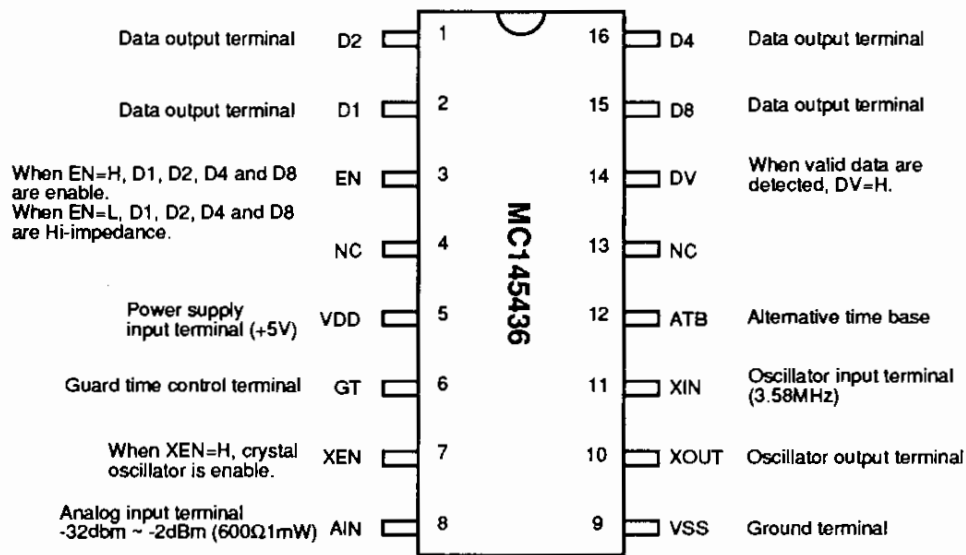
Data output terminal D2 1
Data output terminal D1 2
When EN=H, D1, D2, D4 and D8 are enable. When EN=L, D1, D2, D4 and D8 are Hi-impedance. EN 3
NC 4
Power supply input terminal (+5V) VDD 5
Guard time control terminal GT 6
When XEN=H, crystal oscillator is enable. XEN 7
Analog input terminal -32dbm ~ -2dBm (600Ω1mW) AIN 8

MC145436

16 D4 Data output terminal
15 D8 Data output terminal
14 DV When valid data are detected, DV=H.
13 NC
12 ATB Alternative time base
11 XIN Oscillator input terminal (3.58MHz)
10 XOUT Oscillator output terminal
9 VSS Ground terminal